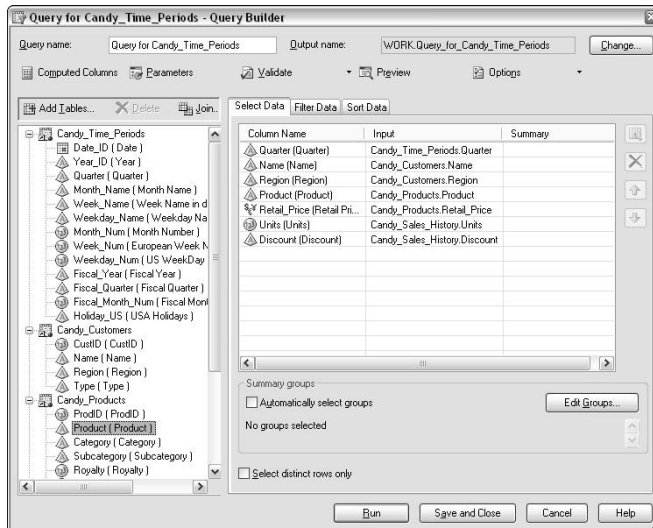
Query for Candy_Time_Periods - Query Builder

Query name: Query for Candy_Time_Periods
Output name: WORK.Query_for_Candy_Time_Periods
Change...

Computed Columns
Parameters
Validate
Preview
Options

Add Tables...
Delete
Join...

Candy_Time_Periods
Date_ID ( Date )
Year_ID ( Year )
Quarter ( Quarter )
Month_Name ( Month Name )
Week_Name ( Week Name in d
Weekday_Name ( Weekday Na
Month_Num ( Month Number )
Week_Num ( European Week N
Weekday_Num ( US WeekDay
Fiscal_Year ( Fiscal Year )
Fiscal_Quarter ( Fiscal Quarter )
Fiscal_Month_Num ( Fiscal Mont
Holiday_US ( USA Holidays )
Candy_Customers
CustID ( CustID )
Name ( Name )
Region ( Region )
Type ( Type )
Candy_Products
ProdID ( ProdID )
Product ( Product )
Category ( Category )
Subcategory ( Subcategory )
Royalty ( Royalty )

Select Data | Filter Data | Sort Data

| Column Name | Input | Summary |
|---|---|---|
| Quarter (Quarter) | Candy_Time_Periods.Quarter | |
| Name (Name) | Candy_Customers.Name | |
| Region (Region) | Candy_Customers.Region | |
| Product (Product) | Candy_Products.Product | |
| Retail_Price (Retail Pri... | Candy_Products.Retail_Price | |
| Units (Units) | Candy_Sales_History.Units | |
| Discount (Discount) | Candy_Sales_History.Discount | |

Summary groups
Automatically select groups
Edit Groups...
No groups selected

Select distinct rows only

Run
Save and Close
Cancel
Help